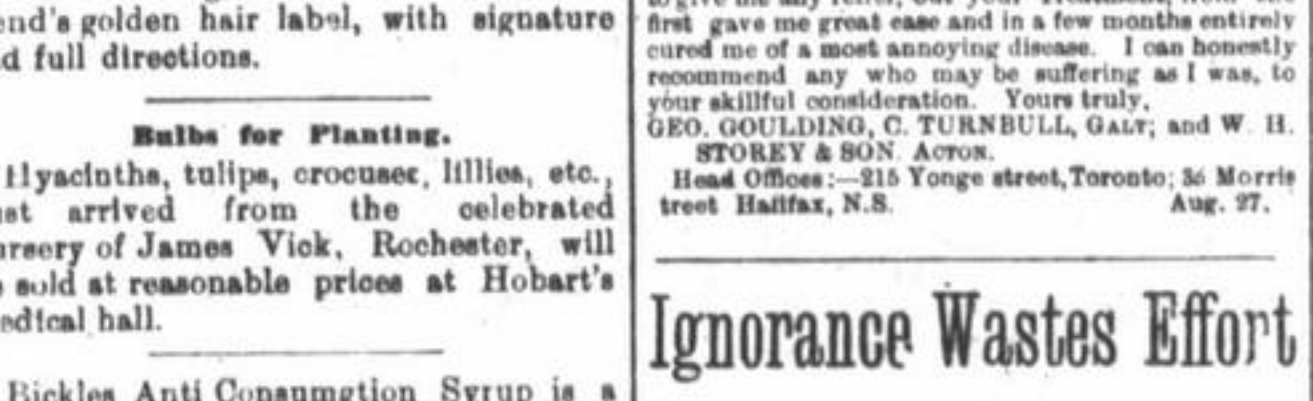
end's golden hair label, with signature d full directions.

Bulbs for Planting.

Hyacinths, tulips, crocuses, lillies, etc., st arrived from the celebrated rsery of James Vick, Rochester, will sold at reasonable prices at Hobart's edical hall.

Bickles Anti Consumption Syrup is a

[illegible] first gave me great ease and in a few months entirely cured me of a most annoying disease. I can honestly recommend any who may be suffering as I was, to your skillful consideration. Yours truly,
GEO. GOULDING, C. TURNBULL, GALT; and W. H. STOREY & SON. ACTON.
Head Offices:—215 Yonge street, Toronto; 36 Morris treet Halifax, N.S. Aug. 27.

Ignorance Wastes Effort